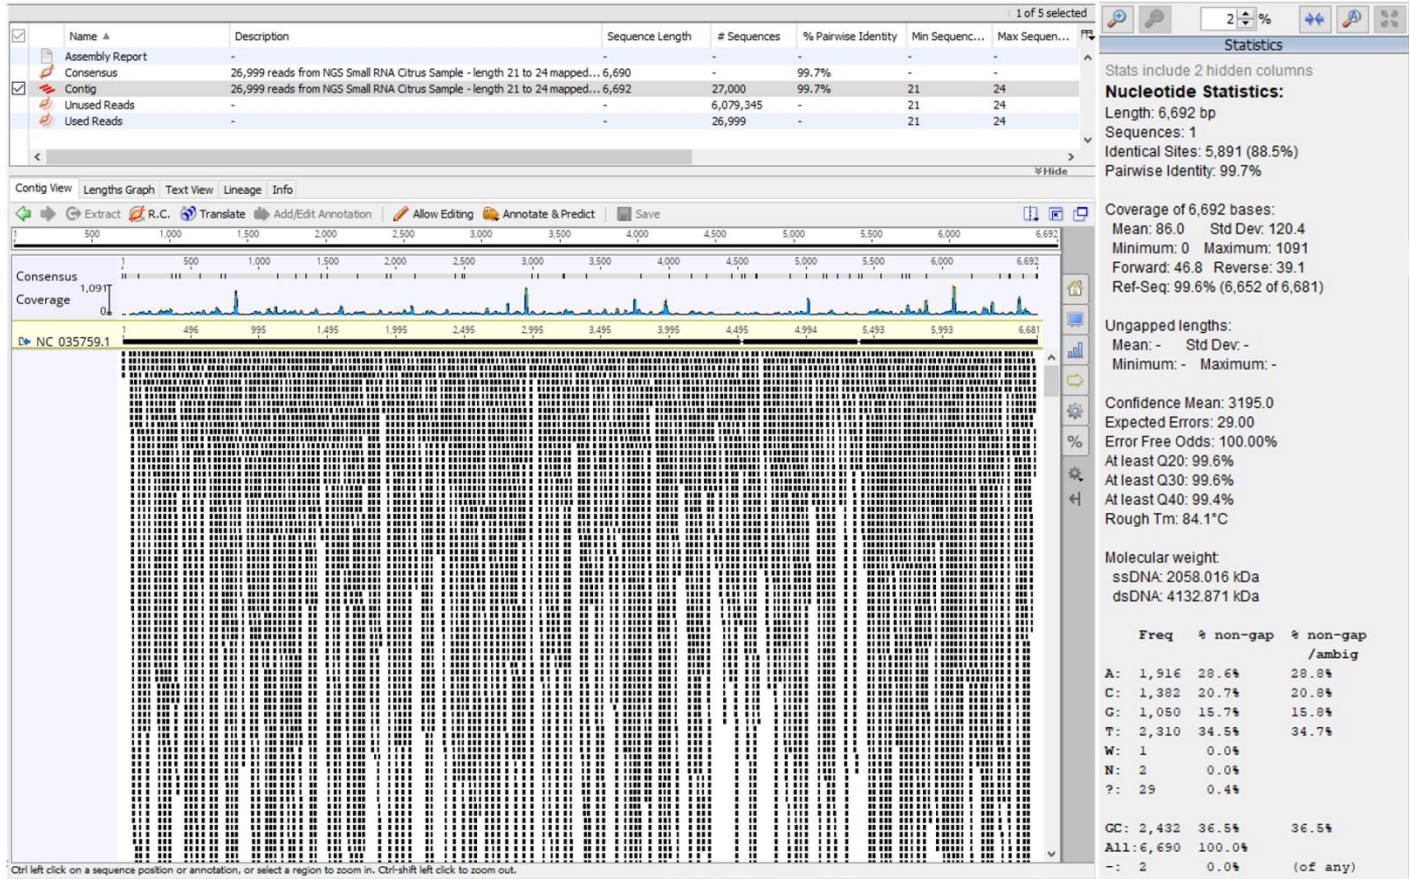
1 of 5 selected

| | Name | Description | Sequence Length | # Sequences | % Pairwise Identity | Min Sequenc... | Max Sequen... |
|---|---|---|---|---|---|---|---|
| | Assembly Report | - | - | - | - | - | - |
| | Consensus | 26,999 reads from NGS Small RNA Citrus Sample - length 21 to 24 mapped... | 6,690 | - | 99.7% | - | - |
| ☑ | Contig | 26,999 reads from NGS Small RNA Citrus Sample - length 21 to 24 mapped... | 6,692 | 27,000 | 99.7% | 21 | 24 |
| | Unused Reads | - | - | 6,079,345 | - | 21 | 24 |
| | Used Reads | - | - | 26,999 | - | 21 | 24 |

Hide

Contig View Lengths Graph Text View Lineage Info

Extract R.C. Translate Add/Edit Annotation Allow Editing Annotate & Predict Save

1 500 1,000 1,500 2,000 2,500 3,000 3,500 4,000 4,500 5,000 5,500 6,000 6,692

Consensus
Coverage 1,091 0

1 500 1,000 1,500 2,000 2,500 3,000 3,500 4,000 4,500 5,000 5,500 6,000 6,692

1 496 995 1,495 1,995 2,495 2,995 3,495 3,995 4,495 4,994 5,493 5,993 6,681

NC 035759.1

Ctrl left click on a sequence position or annotation, or select a region to zoom in. Ctrl-shift left click to zoom out.

2 %

Statistics

Stats include 2 hidden columns
Nucleotide Statistics:
Length: 6,692 bp
Sequences: 1
Identical Sites: 5,891 (88.5%)
Pairwise Identity: 99.7%

Coverage of 6,692 bases:
Mean: 86.0 Std Dev: 120.4
Minimum: 0 Maximum: 1091
Forward: 46.8 Reverse: 39.1
Ref-Seq: 99.6% (6,652 of 6,681)

Ungapped lengths:
Mean: - Std Dev: -
Minimum: - Maximum: -

Confidence Mean: 3195.0
Expected Errors: 29.00
Error Free Odds: 100.00%
At least Q20: 99.6%
At least Q30: 99.6%
At least Q40: 99.4%
Rough Tm: 84.1°C

Molecular weight:
ssDNA: 2058.016 kDa
dsDNA: 4132.871 kDa

| | Freq | % non-gap | % non-gap /ambig |
|---|---|---|---|
| A: | 1,916 | 28.6% | 28.8% |
| C: | 1,382 | 20.7% | 20.8% |
| G: | 1,050 | 15.7% | 15.8% |
| T: | 2,310 | 34.5% | 34.7% |
| W: | 1 | 0.0% | |
| N: | 2 | 0.0% | |
| ?: | 29 | 0.4% | |
| GC: | 2,432 | 36.5% | 36.5% |
| All: | 6,690 | 100.0% | |
| -: | 2 | 0.0% | (of any) |